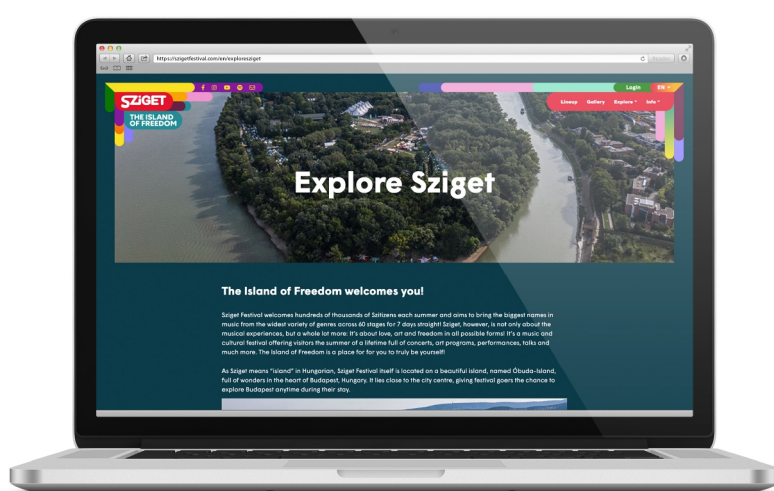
https://szigetfestival.com/en/exploresziget

SZIGET
THE ISLAND OF FREEDOM

Login
EN
Lineup
Gallery
Explore
Info

Explore Sziget

The Island of Freedom welcomes you!

Sziget Festival welcomes hundreds of thousands of Szitizens each summer and aims to bring the biggest names in music from the widest variety of genres across 60 stages for 7 days straight! Sziget, however, is not only about the musical experiences, but a whole lot more: It's about love, art and freedom in all possible forms! It's a music and cultural festival offering visitors the summer of a lifetime full of concerts, art programs, performances, talks and much more. The Island of Freedom is a place for for you to truly be yourself!

As Sziget means "island" in Hungarian, Sziget Festival itself is located on a beautiful island, named Óbuda-Island, full of wonders in the heart of Budapest, Hungary. It lies close to the city centre, giving festival goers the chance to explore Budapest anytime during their stay.